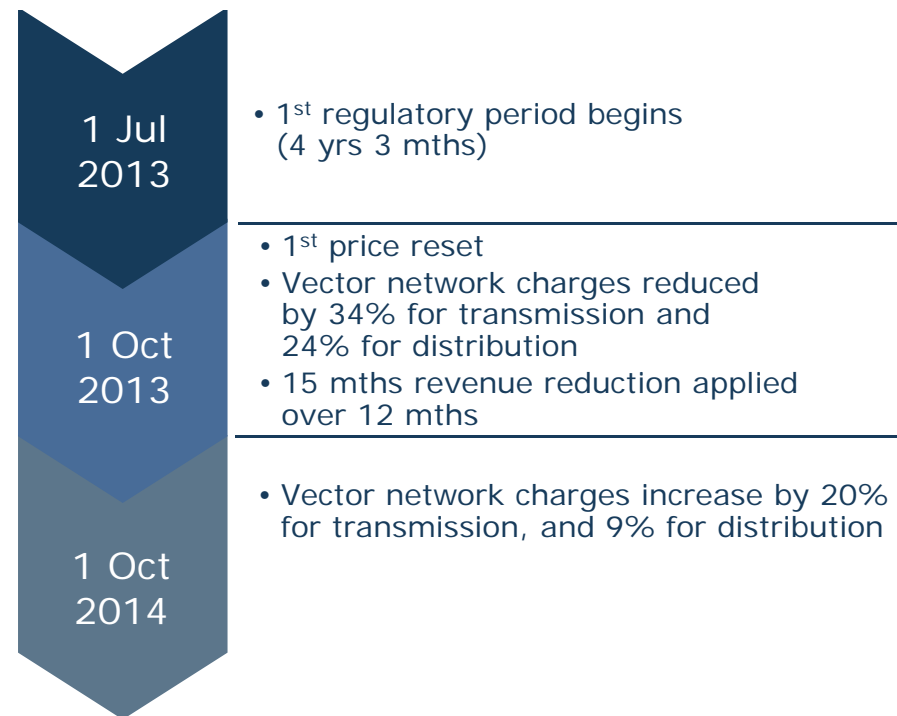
1 Jul 2013

• $1^{st}$ regulatory period begins (4 yrs 3 mths)

1 Oct 2013

• $1^{st}$ price reset
• Vector network charges reduced by 34% for transmission and 24% for distribution
• 15 mths revenue reduction applied over 12 mths

1 Oct 2014

• Vector network charges increase by 20% for transmission, and 9% for distribution